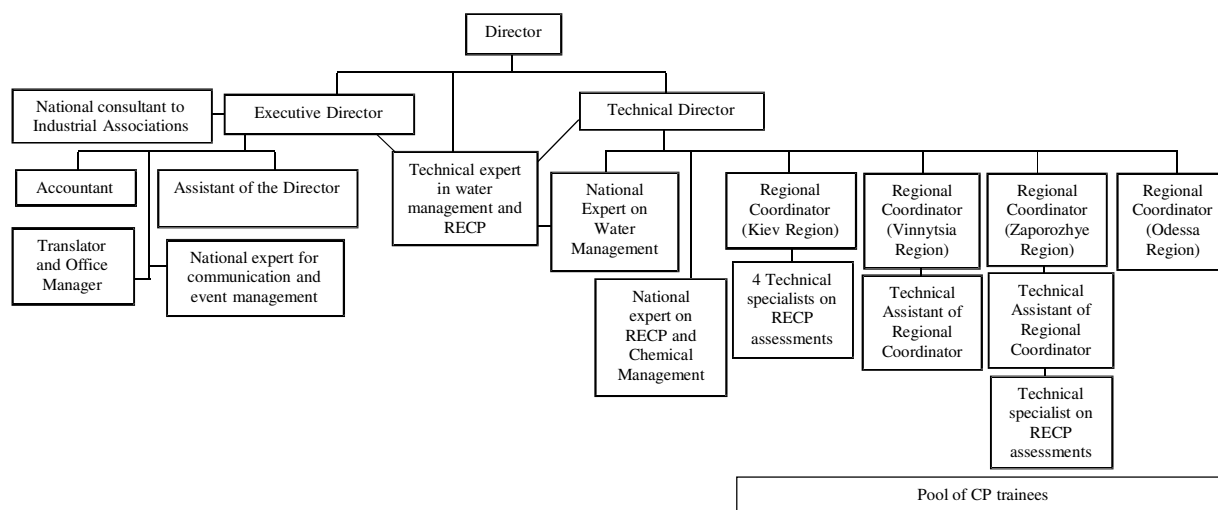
Director

National consultant to Industrial Associations

Executive Director

Technical Director

Accountant

Assistant of the Director

Technical expert in water management and RECP

National Expert on Water Management

Regional Coordinator (Kiev Region)

Regional Coordinator (Vinnytsia Region)

Regional Coordinator (Zaporozhye Region)

Regional Coordinator (Odessa Region)

Translator and Office Manager

National expert for communication and event management

4 Technical specialists on RECP assessments

Technical Assistant of Regional Coordinator

Technical Assistant of Regional Coordinator

National expert on RECP and Chemical Management

Technical specialist on RECP assessments

Pool of CP trainees